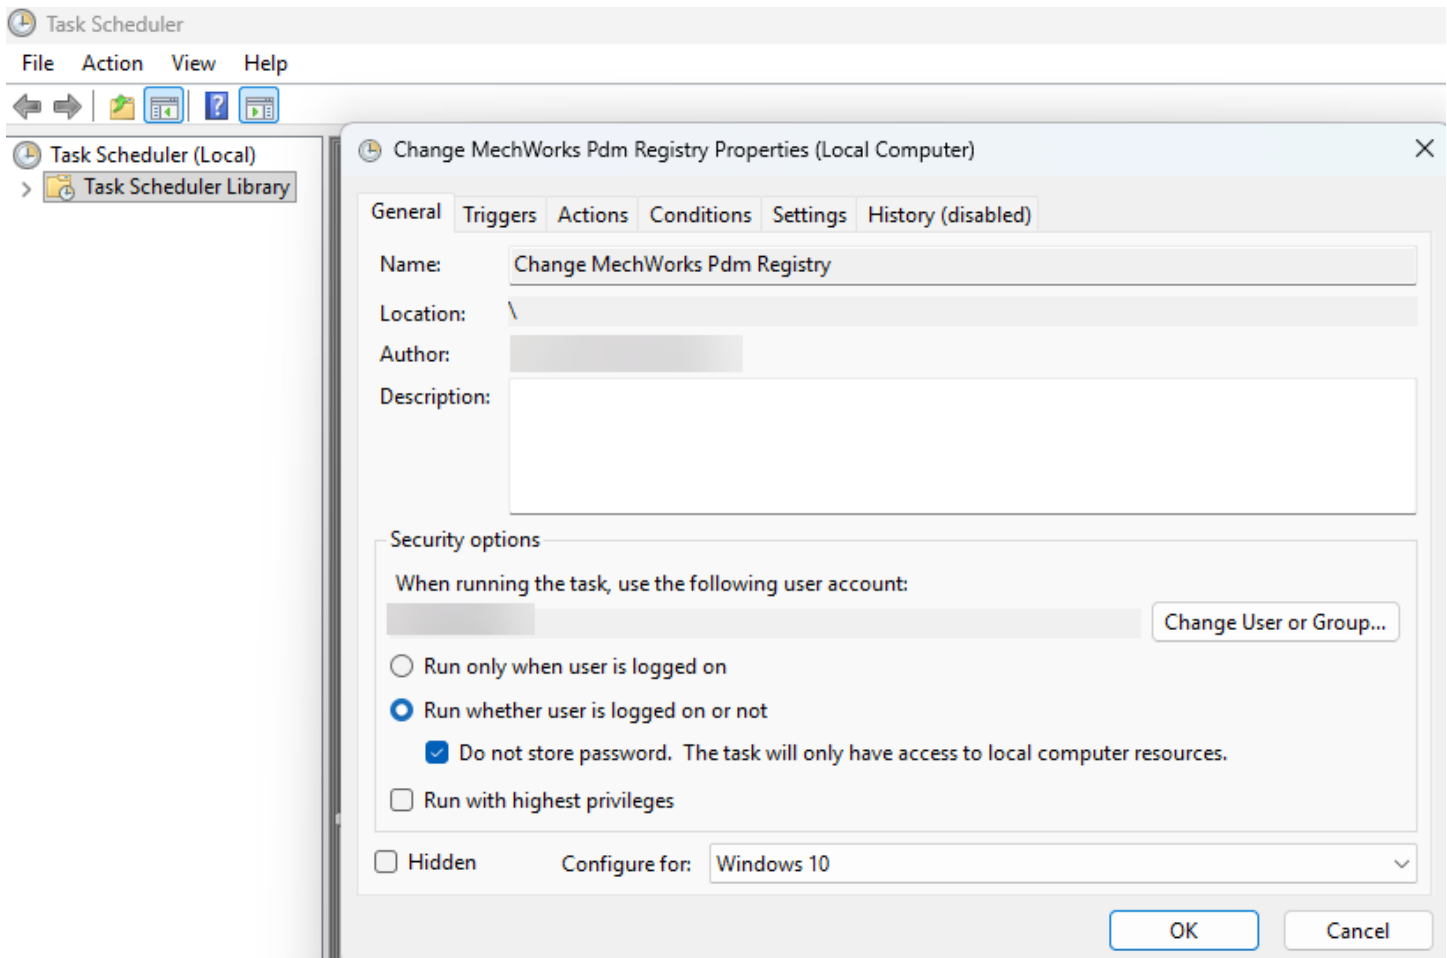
Task Scheduler

File Action View Help

Task Scheduler (Local)
Task Scheduler Library

Change MechWorks Pdm Registry Properties (Local Computer)

General Triggers Actions Conditions Settings History (disabled)

Name: Change MechWorks Pdm Registry

Location: \

Author: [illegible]

Description:

Security options

When running the task, use the following user account:

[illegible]

Change User or Group...

Run only when user is logged on

Run whether user is logged on or not

Do not store password. The task will only have access to local computer resources.

Run with highest privileges

Hidden

Configure for: Windows 10

OK

Cancel